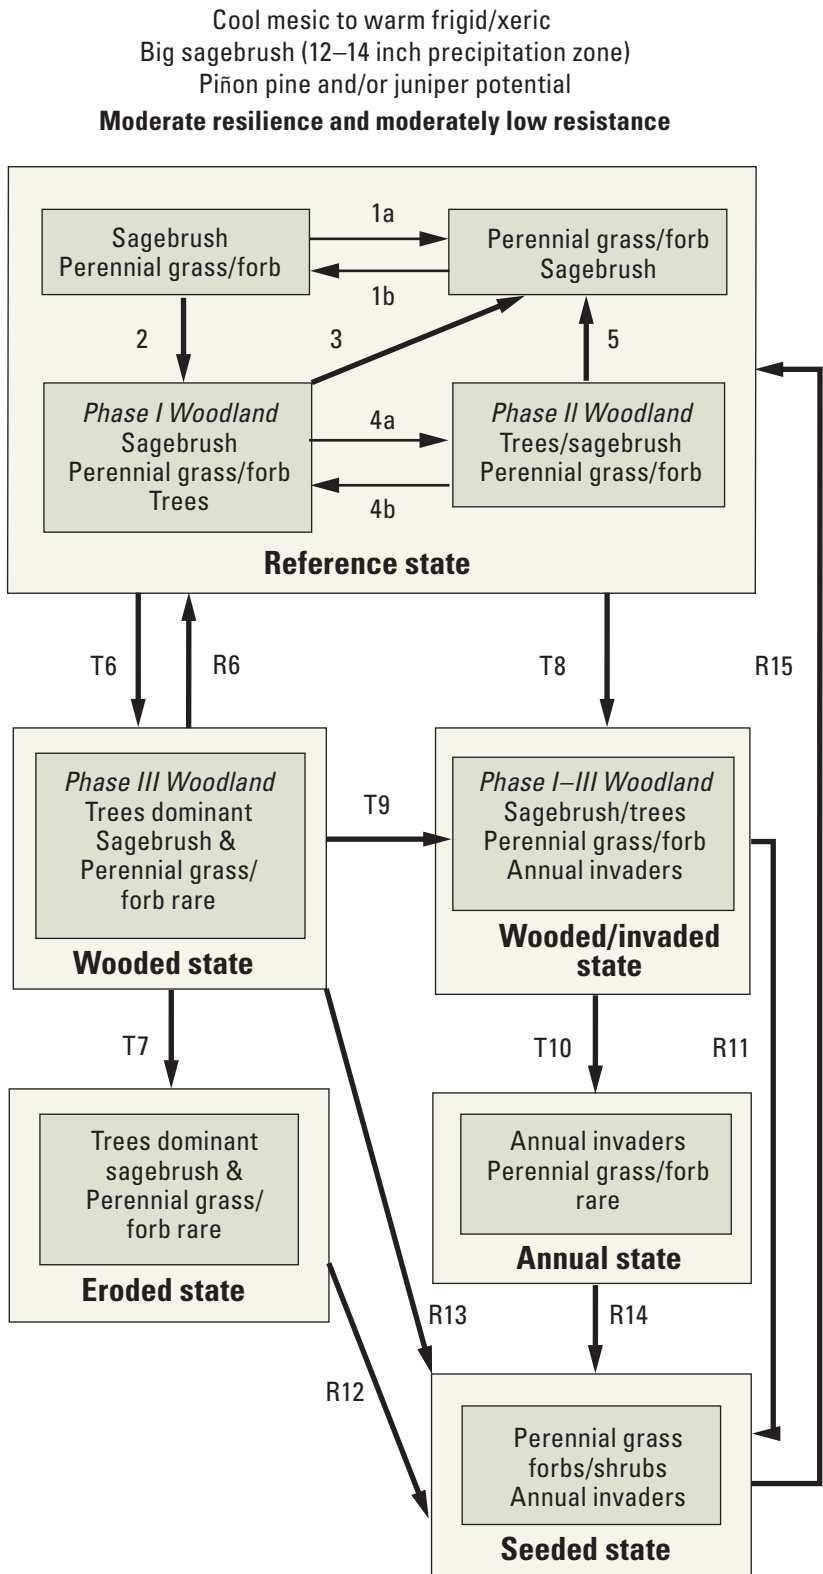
Cool mesic to warm frigid/xeric
Big sagebrush (12–14 inch precipitation zone)
Piñon pine and/or juniper potential
**Moderate resilience and moderately low resistance**

Sagebrush
Perennial grass/forb

1a

1b

Perennial grass/forb
Sagebrush

2

3

5

*Phase I Woodland*
Sagebrush
Perennial grass/forb
Trees

4a

4b

*Phase II Woodland*
Trees/sagebrush
Perennial grass/forb

**Reference state**

T6

R6

T8

R15

*Phase III Woodland*
Trees dominant
Sagebrush &
Perennial grass/
forb rare

**Wooded state**

T9

*Phase I–III Woodland*
Sagebrush/trees
Perennial grass/forb
Annual invaders

**Wooded/invaded state**

T7

T10

R11

Trees dominant
sagebrush &
Perennial grass/
forb rare

**Eroded state**

Annual invaders
Perennial grass/forb
rare

**Annual state**

R13

R14

R12

Perennial grass
forbs/shrubs
Annual invaders

**Seeded state**